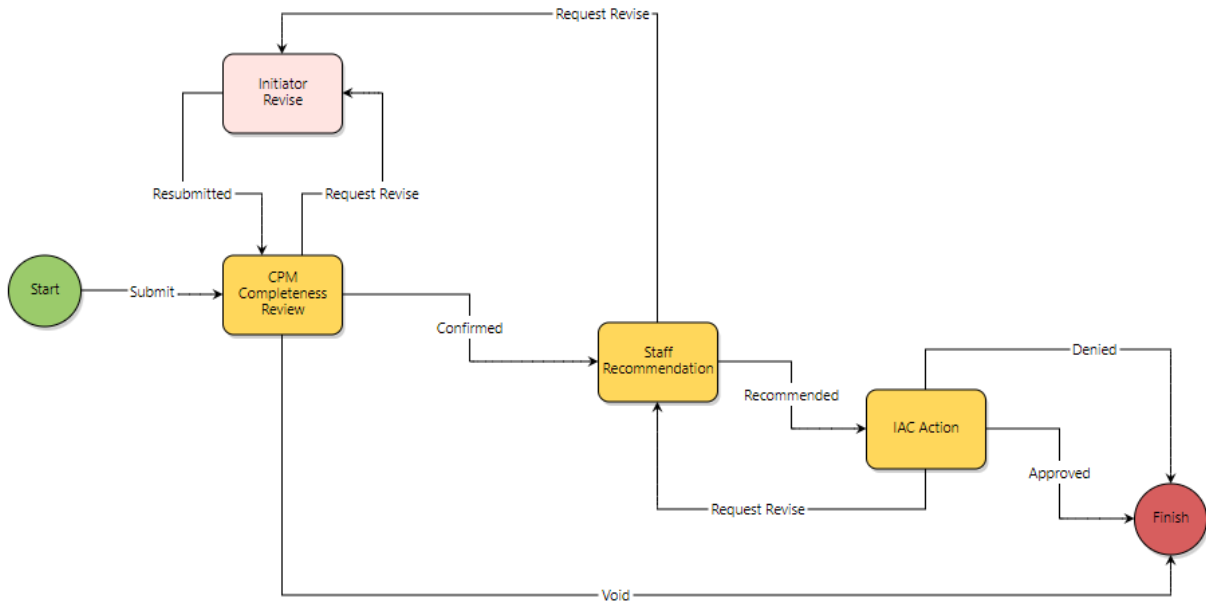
Request Revise

Initiator Revise

Resubmitted

Request Revise

Start

Submit

CPM Completeness Review

Confirmed

Staff Recommendation

Denied

Recommended

IAC Action

Approved

Request Revise

Finish

Void